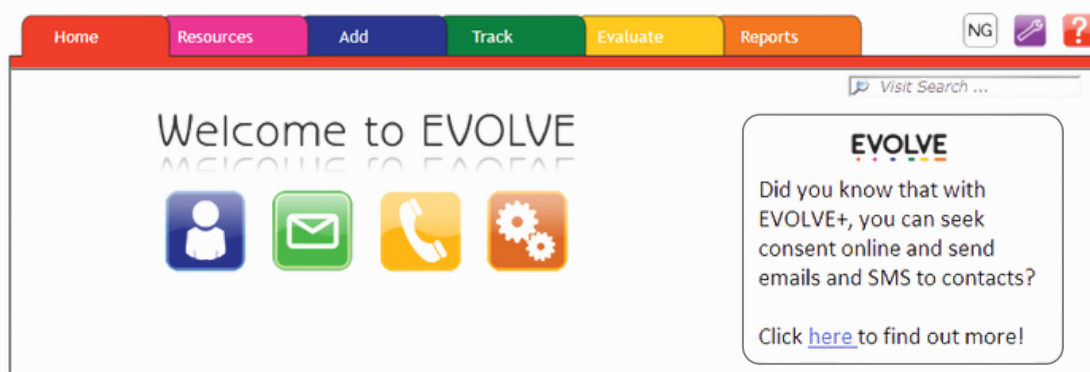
Home Resources Add Track Evaluate Reports

NG

Visit Search ...

Welcome to EVOLVE

EVOLVE

Did you know that with EVOLVE+, you can seek consent online and send emails and SMS to contacts?

Click here to find out more!